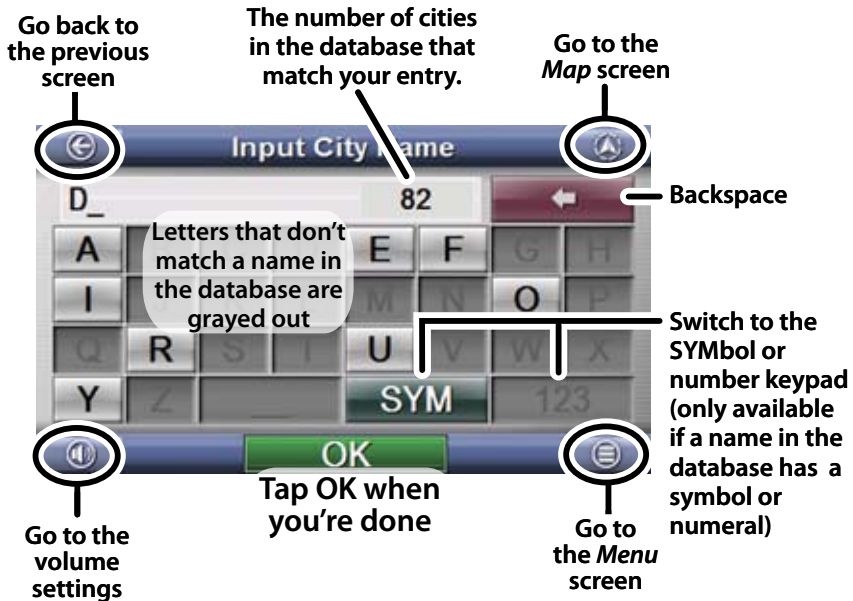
Go back to the previous screen

The number of cities in the database that match your entry.

Go to the *Map* screen

Input City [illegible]ame

D_

82

Backspace

A

Letters that don't match a name in the database are grayed out

E

F

G

H

I

M

N

O

P

Q

R

S

T

U

V

W

X

Y

Z

SYM

123

Switch to the SYMbol or number keypad (only available if a name in the database has a symbol or numeral)

OK

Tap OK when you're done

Go to the volume settings

Go to the *Menu* screen